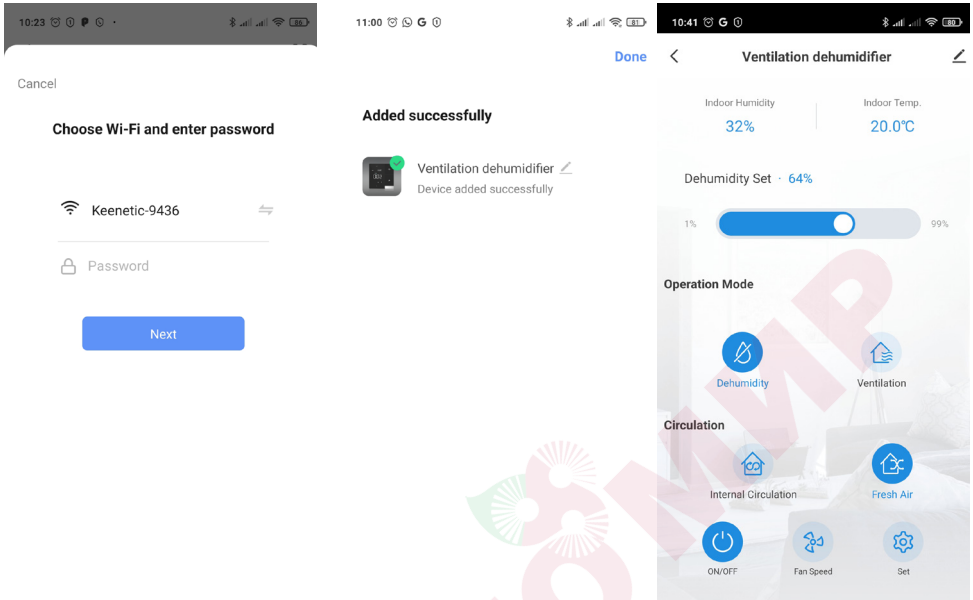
10:23

Cancel

Choose Wi-Fi and enter password

Keenetic-9436

Password

Next

11:00

Done

Added successfully

Ventilation dehumidifier
Device added successfully

10:41

Ventilation dehumidifier

Indoor Humidity
32%

Indoor Temp.
20.0℃

Dehumidity Set · 64%

1%

99%

Operation Mode

Dehumidity

Ventilation

Circulation

Internal Circulation

Fresh Air

ON/OFF

Fan Speed

Set